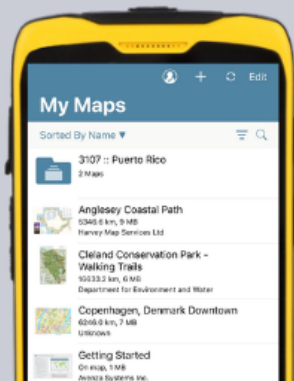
Edit

My Maps

Sorted By Name ▼

3107 :: Puerto Rico
2 Maps

Anglesey Coastal Path
5346.6 km, 9 MB
Harvey Map Services Ltd

Cleland Conservation Park - Walking Trails
10033.2 km, 6 MB
Department for Environment and Water

Copenhagen, Denmark Downtown
6249.6 km, 7 MB
Unknown

Getting Started
On map, 1 MB
Avenza Systems Inc.